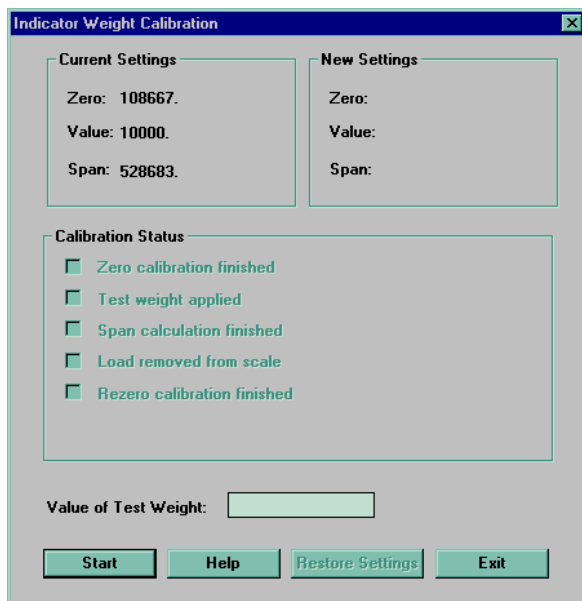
Indicator Weight Calibration

Current Settings

Zero: 108667.

Value: 10000.

Span: 528683.

New Settings

Zero:

Value:

Span:

Calibration Status

Zero calibration finished

Test weight applied

Span calculation finished

Load removed from scale

Rezero calibration finished

Value of Test Weight:

Start

Help

Restore Settings

Exit